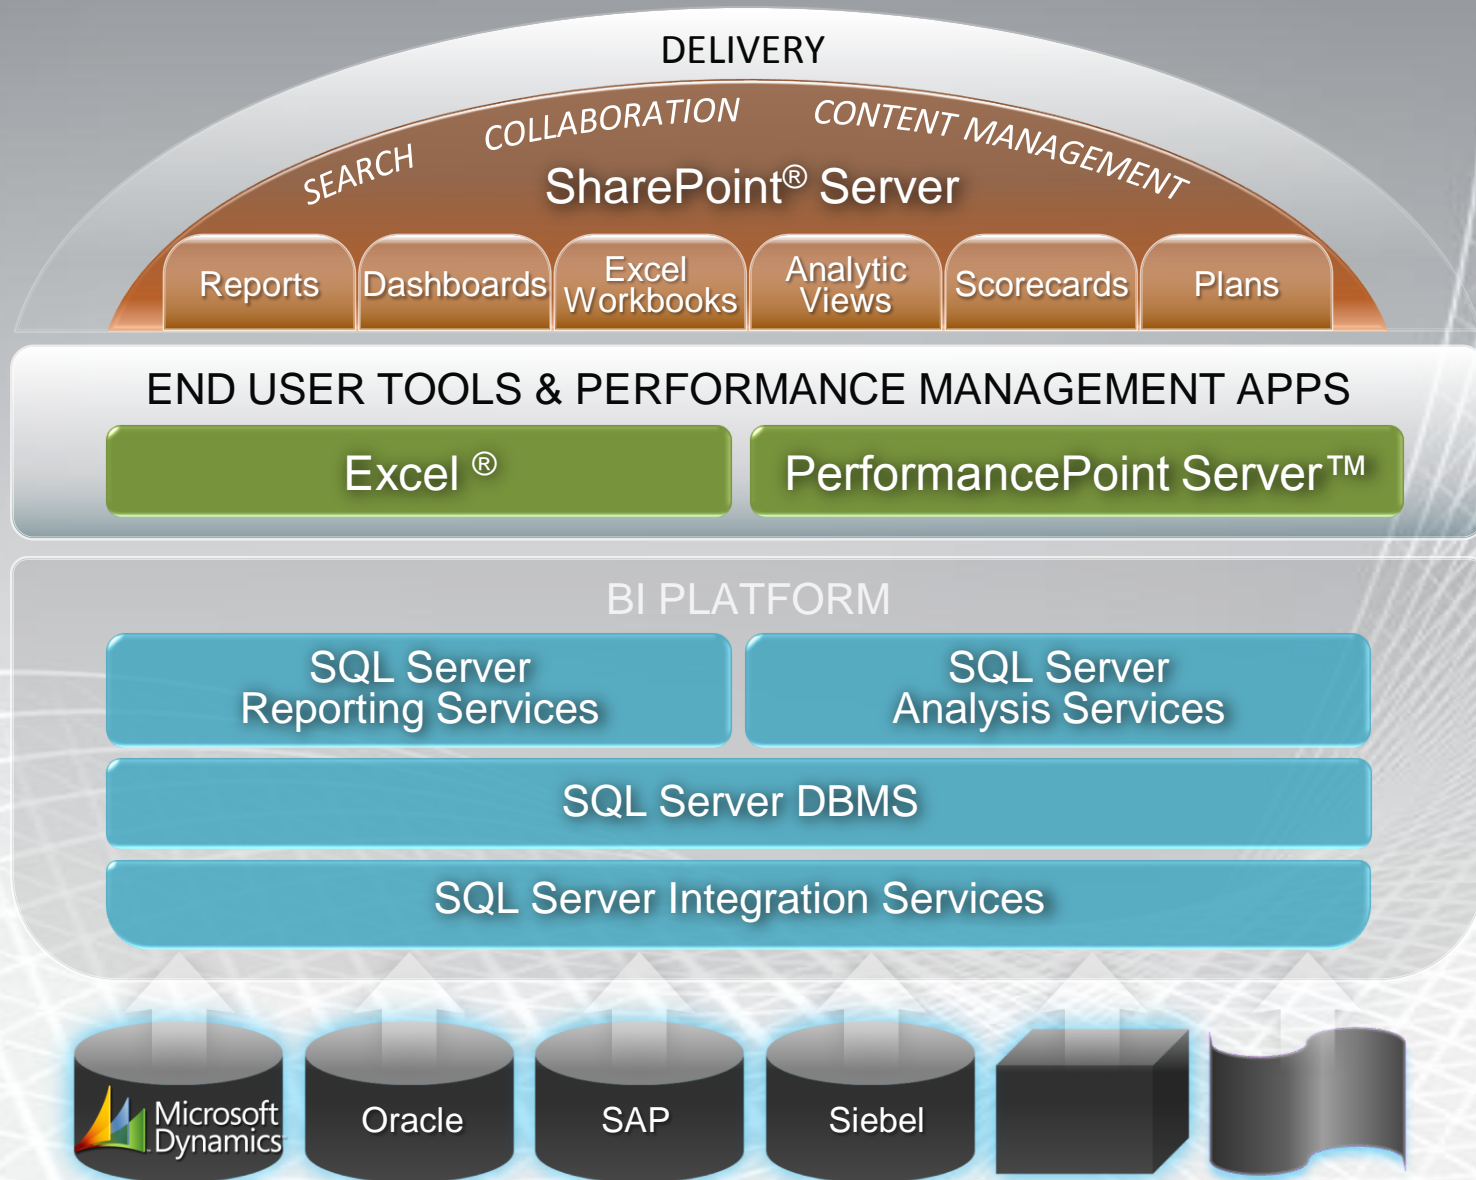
DELIVERY

SEARCH COLLABORATION CONTENT MANAGEMENT

SharePoint® Server

Reports
Dashboards
Excel Workbooks
Analytic Views
Scorecards
Plans

END USER TOOLS & PERFORMANCE MANAGEMENT APPS

Excel ®
PerformancePoint Server™

BI PLATFORM

SQL Server Reporting Services
SQL Server Analysis Services

SQL Server DBMS

SQL Server Integration Services

Microsoft Dynamics
Oracle
SAP
Siebel